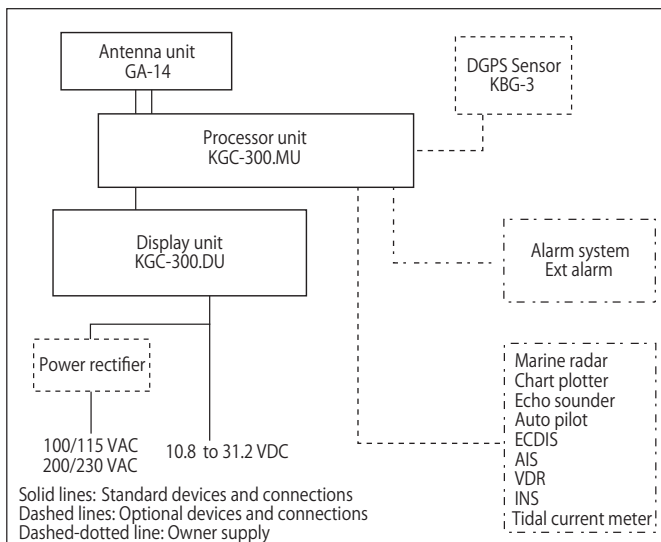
Antenna unit
GA-14

DGPS Sensor
KBG-3

Processor unit
KGC-300.MU

Display unit
KGC-300.DU

Alarm system
Ext alarm

Power rectifier

Marine radar
Chart plotter
Echo sounder
Auto pilot
ECDIS
AIS
VDR
INS
Tidal current meter

100/115 VAC
200/230 VAC

10.8 to 31.2 VDC

Solid lines: Standard devices and connections
Dashed lines: Optional devices and connections
Dashed-dotted line: Owner supply